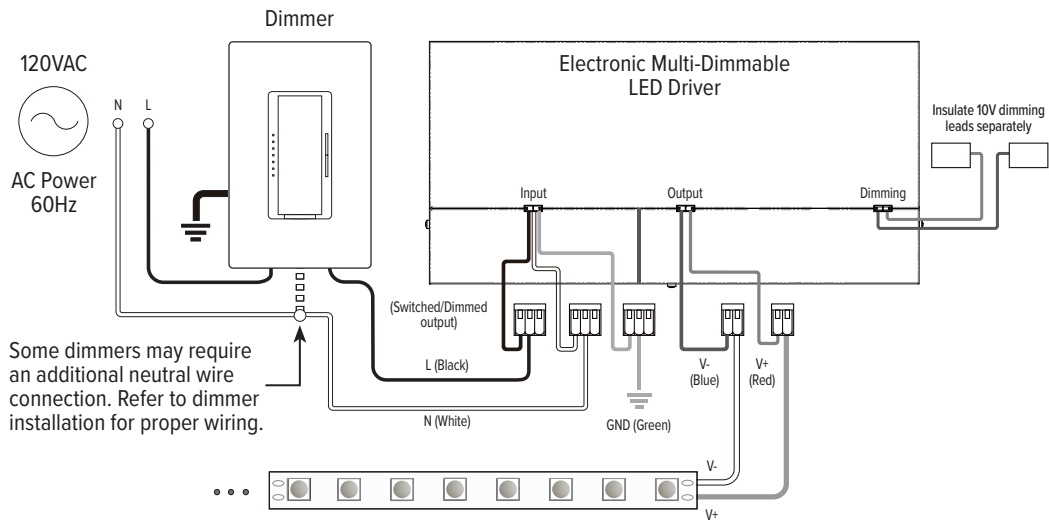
Dimmer

120VAC

N L

AC Power
60Hz

Electronic Multi-Dimmable
LED Driver

Insulate 10V dimming leads separately

Input

Output

Dimming

(Switched/Dimmed output)

L (Black)

N (White)

GND (Green)

V-
(Blue)

V+
(Red)

Some dimmers may require an additional neutral wire connection. Refer to dimmer installation for proper wiring.

V-

V+